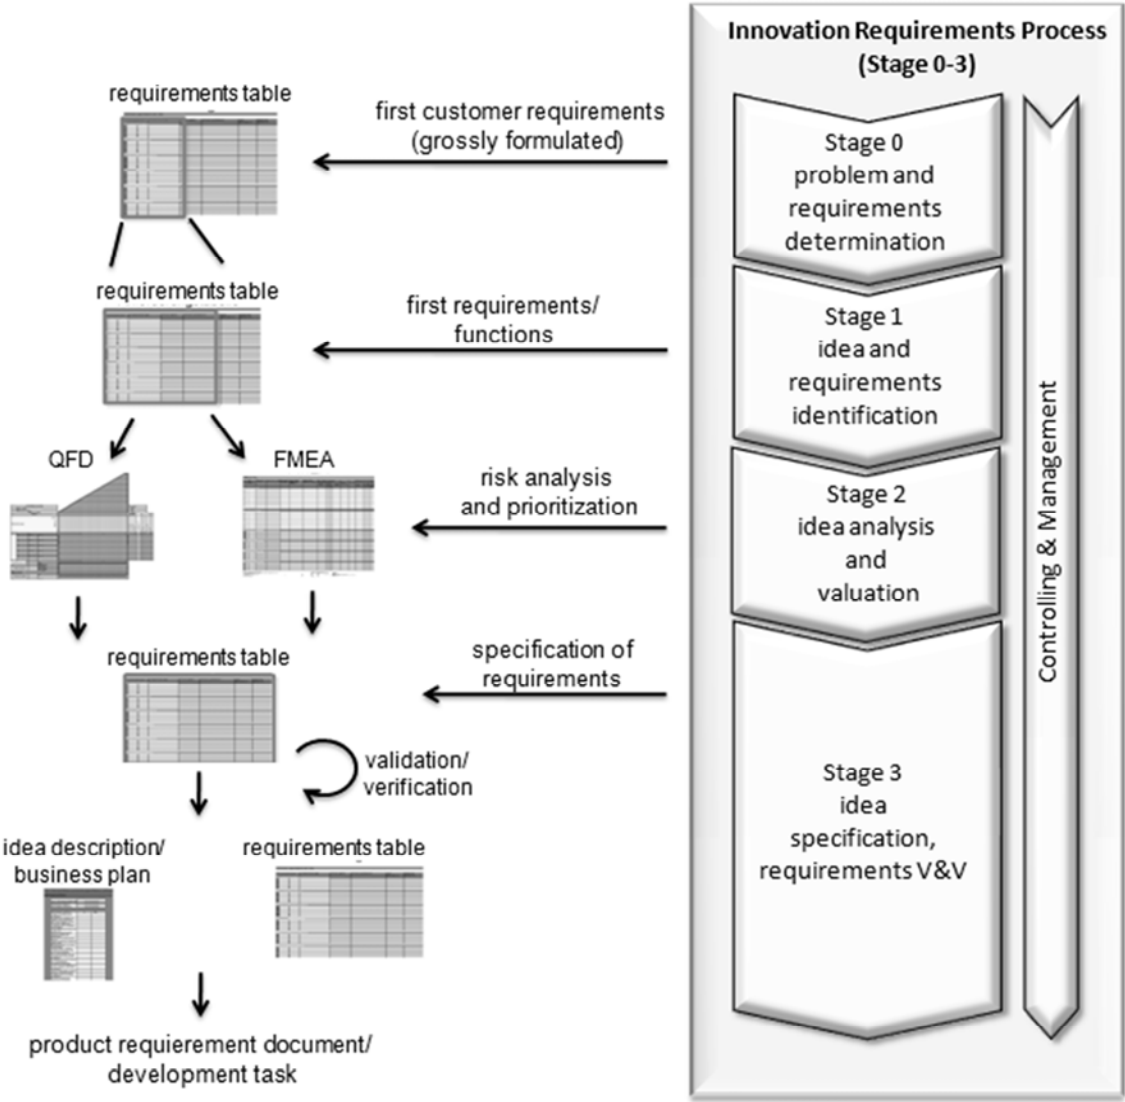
Innovation Requirements Process (Stage 0-3)

Stage 0 problem and requirements determination

Stage 1 idea and requirements identification

Stage 2 idea analysis and valuation

Stage 3 idea specification, requirements V&V

Controlling & Management

requirements table

first customer requirements (grossly formulated)

requirements table

first requirements/ functions

QFD

FMEA

risk analysis and prioritization

requirements table

specification of requirements

validation/ verification

idea description/ business plan

requirements table

product requierement document/ development task